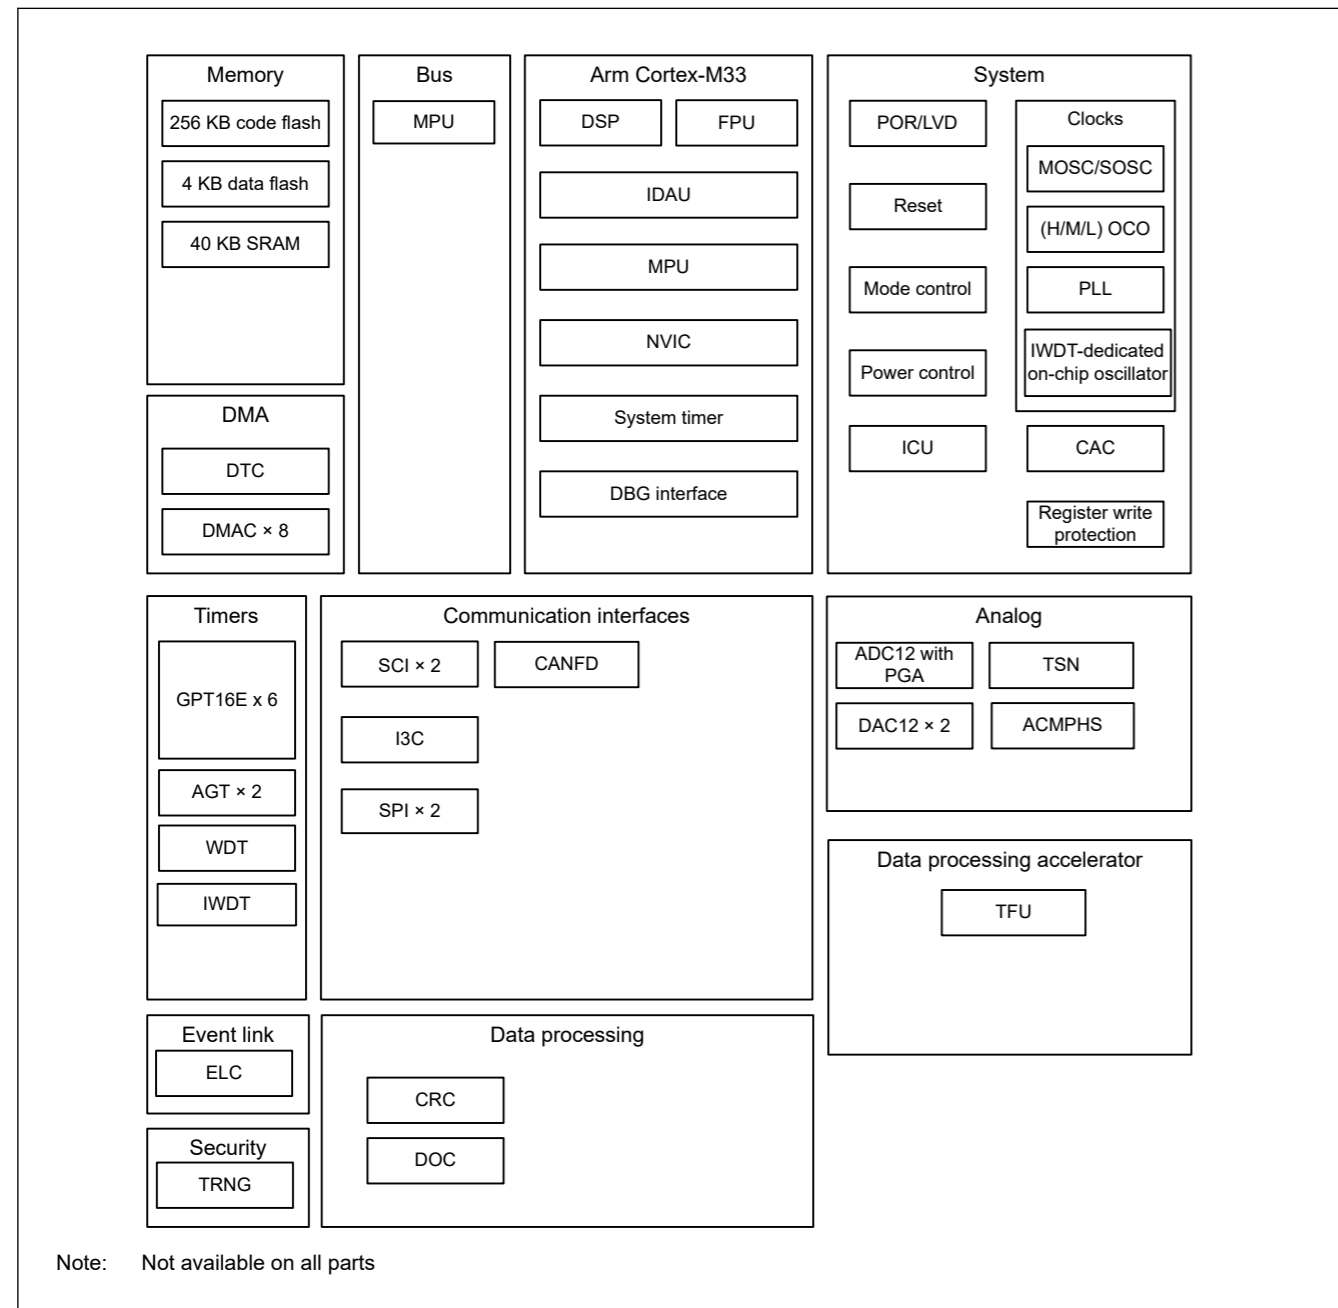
Memory
256 KB code flash
4 KB data flash
40 KB SRAM

Bus
MPU

Arm Cortex-M33
DSP
FPU
IDAU
MPU
NVIC
System timer
DBG interface

System
POR/LVD
Reset
Mode control
Power control
ICU
Clocks
MOSC/SOSC
(H/M/L) OCO
PLL
IWDT-dedicated on-chip oscillator
CAC
Register write protection

DMA
DTC
DMAC × 8

Timers
GPT16E x 6
AGT × 2
WDT
IWDT

Communication interfaces
SCI × 2
CANFD
I3C
SPI × 2

Analog
ADC12 with PGA
TSN
DAC12 × 2
ACMPHS

Data processing accelerator
TFU

Event link
ELC

Data processing
CRC
DOC

Security
TRNG

Note: Not available on all parts